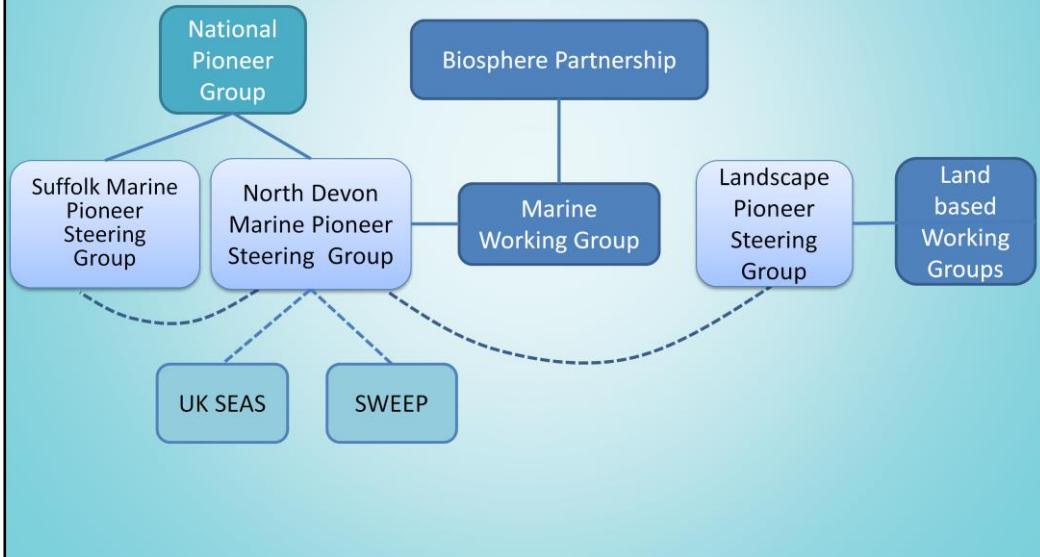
National Pioneer Group

Biosphere Partnership

Suffolk Marine Pioneer Steering Group

North Devon Marine Pioneer Steering Group

Marine Working Group

Landscape Pioneer Steering Group

Land based Working Groups

UK SEAS

SWEEP